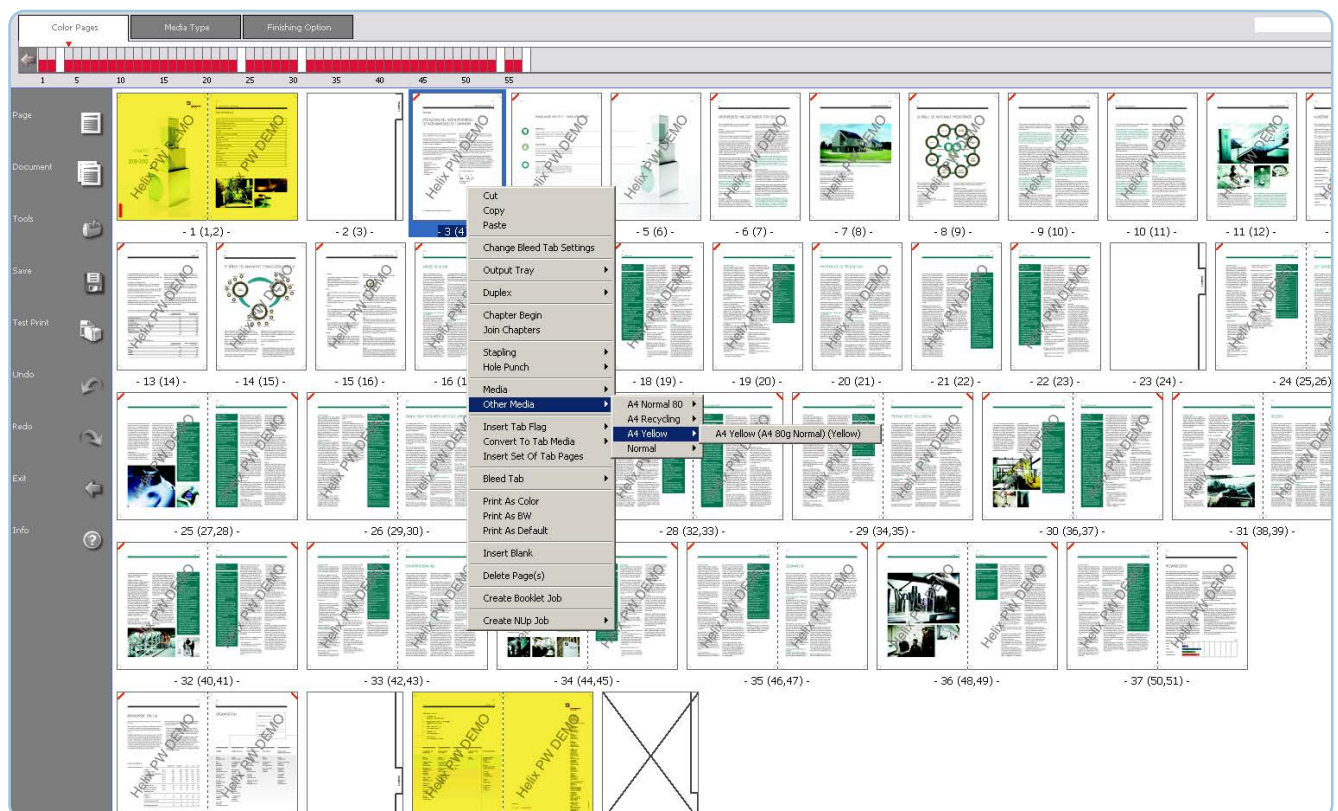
Color Pages | Media Type | Finishing Option

1 5 10 15 20 25 30 35 40 45 50 55

Page
Document
Tools
Save
Test Print
Undo
Redo
Exit
Info

- 1 (1,2) -
- 2 (3) -
- 3 (4
- 5 (6) -
- 6 (7) -
- 7 (8) -
- 8 (9) -
- 9 (10) -
- 10 (11) -
- 11 (12) -

Cut
Copy
Paste
Change Bleed Tab Settings
Output Tray
Duplex
Chapter Begin
Join Chapters
Stapling
Hole Punch
Media
Other Media
Insert Tab Flag
Convert To Tab Media
Insert Set Of Tab Pages
Bleed Tab
Print As Color
Print As BW
Print As Default
Insert Blank
Delete Page(s)
Create Booklet Job
Create NUp Job

A4 Normal 80
A4 Recycling
A4 Yellow
Normal

A4 Yellow (A4 80g Normal) (Yellow)

- 13 (14) -
- 14 (15) -
- 15 (16) -
- 16 (1
- 18 (19) -
- 19 (20) -
- 20 (21) -
- 21 (22) -
- 22 (23) -
- 23 (24) -
- 24 (25,26)

- 25 (27,28) -
- 26 (29,30) -
- 28 (32,33) -
- 29 (34,35) -
- 30 (36,37) -
- 31 (38,39) -

- 32 (40,41) -
- 33 (42,43) -
- 34 (44,45) -
- 35 (46,47) -
- 36 (48,49) -
- 37 (50,51) -

Helix PW DEMO